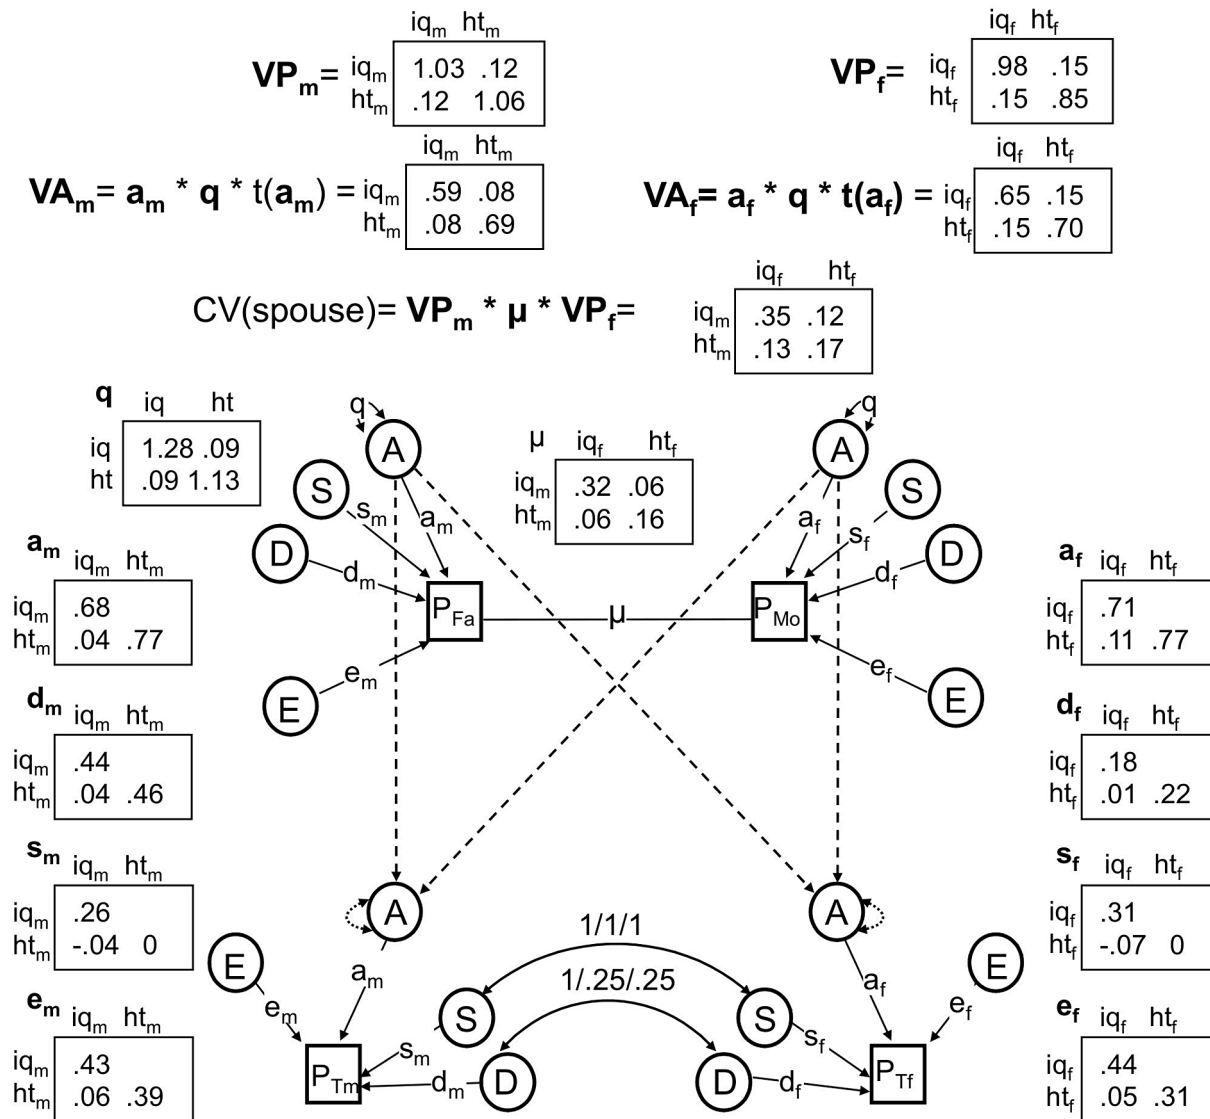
$\mathbf{VP_m}$=

|  | $iq_m$ | $ht_m$ |
|---|---|---|
| $iq_m$ | 1.03 | .12 |
| $ht_m$ | .12 | 1.06 |

$\mathbf{VP_f}$=

|  | $iq_f$ | $ht_f$ |
|---|---|---|
| $iq_f$ | .98 | .15 |
| $ht_f$ | .15 | .85 |

$\mathbf{VA_m}$= $\mathbf{a_m}$ * $\mathbf{q}$ * t($\mathbf{a_m}$) =

|  | $iq_m$ | $ht_m$ |
|---|---|---|
| $iq_m$ | .59 | .08 |
| $ht_m$ | .08 | .69 |

$\mathbf{VA_f}$= $\mathbf{a_f}$ * $\mathbf{q}$ * $\mathbf{t(a_f)}$ =

|  | $iq_f$ | $ht_f$ |
|---|---|---|
| $iq_f$ | .65 | .15 |
| $ht_f$ | .15 | .70 |

CV(spouse)= $\mathbf{VP_m}$ * $\mathbf{\mu}$ * $\mathbf{VP_f}$=

|  | $iq_f$ | $ht_f$ |
|---|---|---|
| $iq_m$ | .35 | .12 |
| $ht_m$ | .13 | .17 |

**q**

|  | iq | ht |
|---|---|---|
| iq | 1.28 | .09 |
| ht | .09 | 1.13 |

μ

|  | $iq_f$ | $ht_f$ |
|---|---|---|
| $iq_m$ | .32 | .06 |
| $ht_m$ | .06 | .16 |

$\mathbf{a_m}$

|  | $iq_m$ | $ht_m$ |
|---|---|---|
| $iq_m$ | .68 | |
| $ht_m$ | .04 | .77 |

$\mathbf{d_m}$

|  | $iq_m$ | $ht_m$ |
|---|---|---|
| $iq_m$ | .44 | |
| $ht_m$ | .04 | .46 |

$\mathbf{s_m}$

|  | $iq_m$ | $ht_m$ |
|---|---|---|
| $iq_m$ | .26 | |
| $ht_m$ | -.04 | 0 |

$\mathbf{e_m}$

|  | $iq_m$ | $ht_m$ |
|---|---|---|
| $iq_m$ | .43 | |
| $ht_m$ | .06 | .39 |

$\mathbf{a_f}$

|  | $iq_f$ | $ht_f$ |
|---|---|---|
| $iq_f$ | .71 | |
| $ht_f$ | .11 | .77 |

$\mathbf{d_f}$

|  | $iq_f$ | $ht_f$ |
|---|---|---|
| $iq_f$ | .18 | |
| $ht_f$ | .01 | .22 |

$\mathbf{s_f}$

|  | $iq_f$ | $ht_f$ |
|---|---|---|
| $iq_f$ | .31 | |
| $ht_f$ | -.07 | 0 |

$\mathbf{e_f}$

|  | $iq_f$ | $ht_f$ |
|---|---|---|
| $iq_f$ | .44 | |
| $ht_f$ | .05 | .31 |

q A q A S $s_m$ $a_m$ D $d_m$ $P_{Fa}$ μ $P_{Mo}$ $a_f$ S $s_f$ D $d_f$ E $e_m$ $e_f$ E

A A 1/1/1 1/.25/.25 E $a_m$ $e_m$ S S $a_f$ E $e_f$ $s_m$ $s_f$ $P_{Tm}$ $d_m$ D D $d_f$ $P_{Tf}$